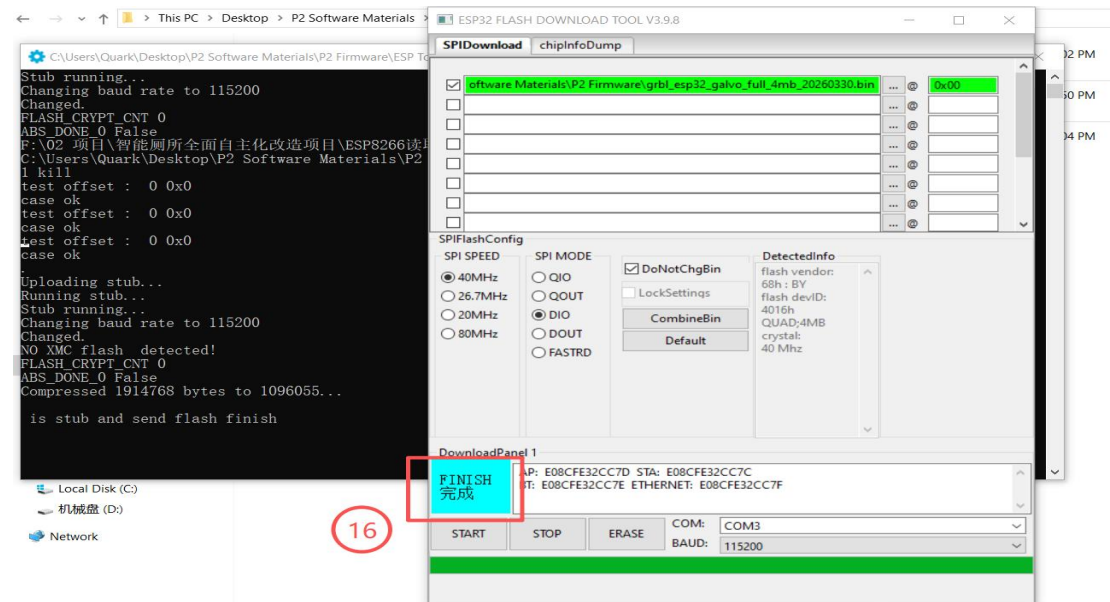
← → ↑ > This PC > Desktop > P2 Software Materials >

C:\Users\Quark\Desktop\P2 Software Materials\P2 Firmware\ESP To

Stub running...
Changing baud rate to 115200
Changed.
FLASH_CRYPT_CNT 0
ABS_DONE_0 False
F:\02 项目\智能厕所全面自主化改造项目\ESP8266读
C:\Users\Quark\Desktop\P2 Software Materials\P2
1 kill
test offset : 0 0x0
case ok
test offset : 0 0x0
case ok
test offset : 0 0x0
case ok
.
Uploading stub...
Running stub...
Stub running...
Changing baud rate to 115200
Changed.
NO XMC flash detected!
FLASH_CRYPT_CNT 0
ABS_DONE_0 False
Compressed 1914768 bytes to 1096055...

is stub and send flash finish

Local Disk (C:)
机械盘 (D:)
Network

16

ESP32 FLASH DOWNLOAD TOOL V3.9.8

SPIDownload chipInfoDump

oftware Materials\P2 Firmware\grbl_esp32_galvo_full_4mb_20260330.bin ... @ 0x00

SPIFlashConfig
SPI SPEED
40MHz
26.7MHz
20MHz
80MHz
SPI MODE
QIO
QOUT
DIO
DOUT
FASTRD
DoNotChgBin
LockSettings
CombineBin
Default
DetectedInfo
flash vendor:
68h : BY
flash devID:
4016h
QUAD;4MB
crystal:
40 Mhz

DownloadPanel 1
FINISH
完成
AP: E08CFE32CC7D STA: E08CFE32CC7C
BT: E08CFE32CC7E ETHERNET: E08CFE32CC7F

START STOP ERASE
COM: COM3
BAUD: 115200

2 PM
50 PM
04 PM